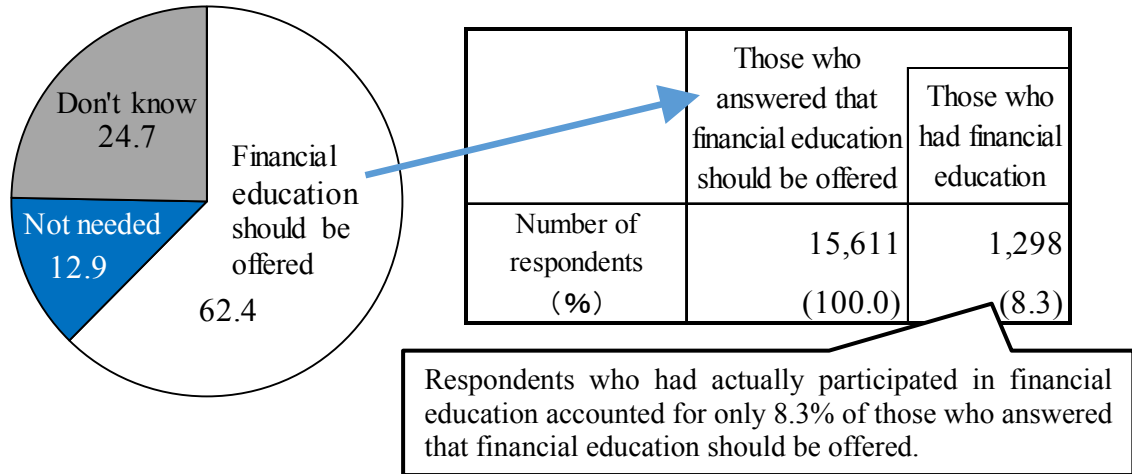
Don't know
24.7

Not needed
12.9

Financial education should be offered
62.4

| | Those who answered that financial education should be offered | Those who had financial education |
|---|---|---|
| Number of respondents (%) | 15,611 (100.0) | 1,298 (8.3) |

Respondents who had actually participated in financial education accounted for only 8.3% of those who answered that financial education should be offered.